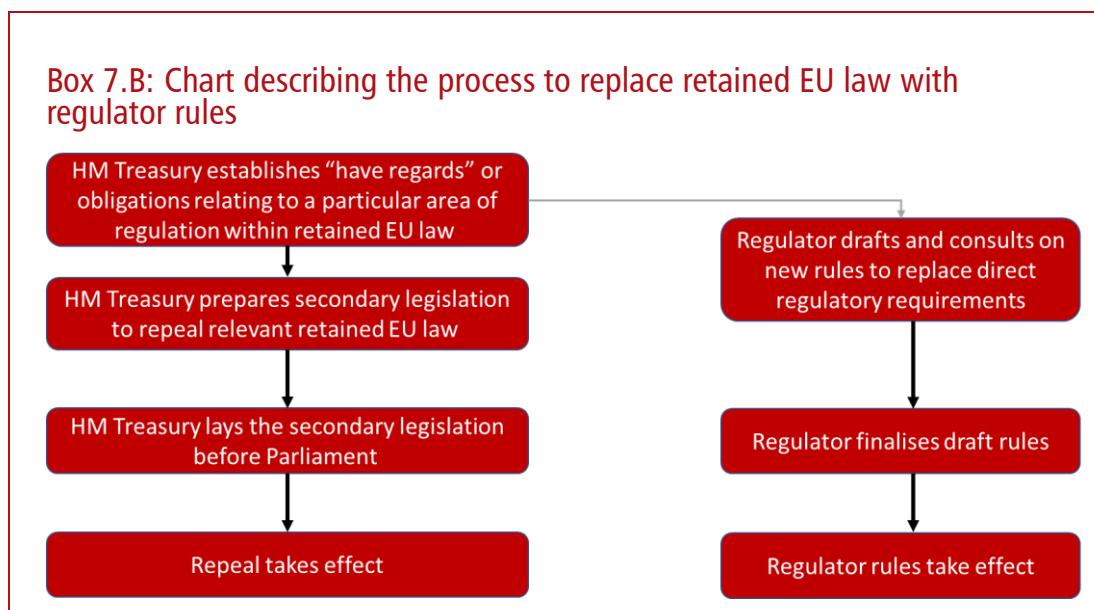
Box 7.B: Chart describing the process to replace retained EU law with regulator rules

HM Treasury establishes “have regards” or obligations relating to a particular area of regulation within retained EU law

HM Treasury prepares secondary legislation to repeal relevant retained EU law

HM Treasury lays the secondary legislation before Parliament

Repeal takes effect

Regulator drafts and consults on new rules to replace direct regulatory requirements

Regulator finalises draft rules

Regulator rules take effect